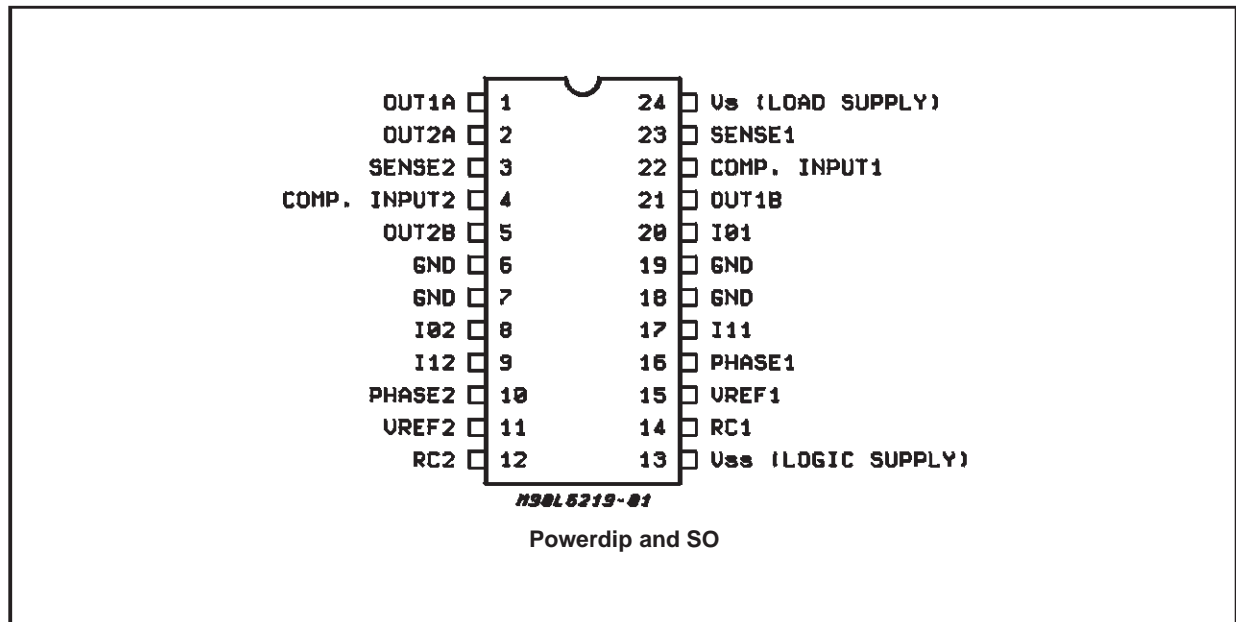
| | | | |
|---|---|---|---|
| OUT1A | 1 | 24 | Vs (LOAD SUPPLY) |
| OUT2A | 2 | 23 | SENSE1 |
| SENSE2 | 3 | 22 | COMP. INPUT1 |
| COMP. INPUT2 | 4 | 21 | OUT1B |
| OUT2B | 5 | 20 | I01 |
| GND | 6 | 19 | GND |
| GND | 7 | 18 | GND |
| I02 | 8 | 17 | I11 |
| I12 | 9 | 16 | PHASE1 |
| PHASE2 | 10 | 15 | VREF1 |
| VREF2 | 11 | 14 | RC1 |
| RC2 | 12 | 13 | Vss (LOGIC SUPPLY) |

M98L6219-01

Powerdip and SO